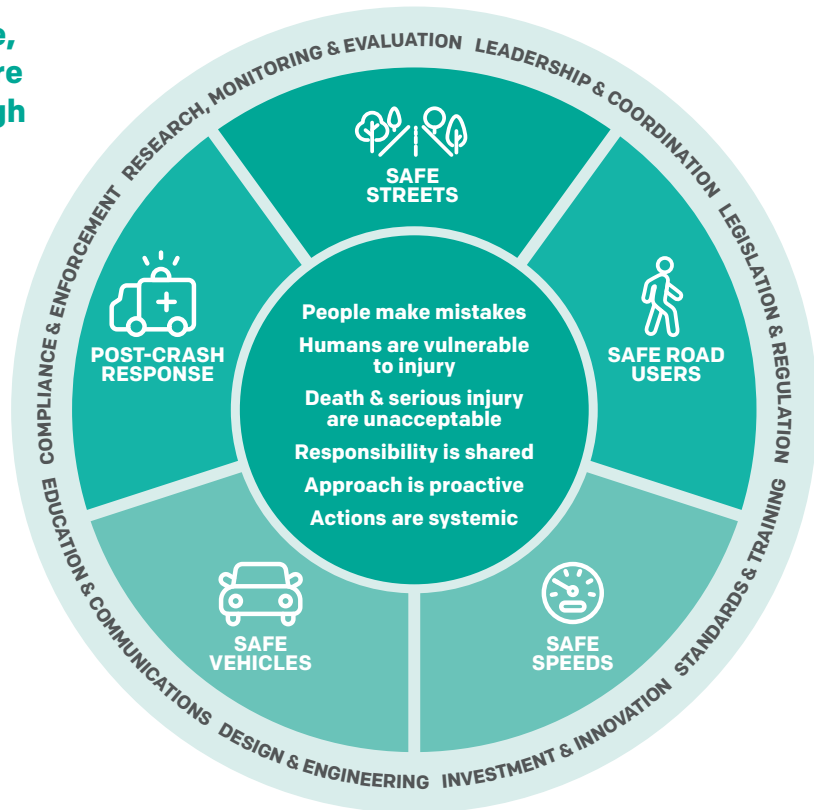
e,
re
gh

RESEARCH, MONITORING & EVALUATION
LEADERSHIP & COORDINATION
LEGISLATION & REGULATION
STANDARDS & TRAINING
INVESTMENT & INNOVATION
DESIGN & ENGINEERING
EDUCATION & COMMUNICATIONS
COMPLIANCE & ENFORCEMENT

SAFE STREETS

SAFE ROAD USERS

SAFE SPEEDS

SAFE VEHICLES

POST-CRASH RESPONSE

People make mistakes
Humans are vulnerable to injury
Death & serious injury are unacceptable
Responsibility is shared
Approach is proactive
Actions are systemic